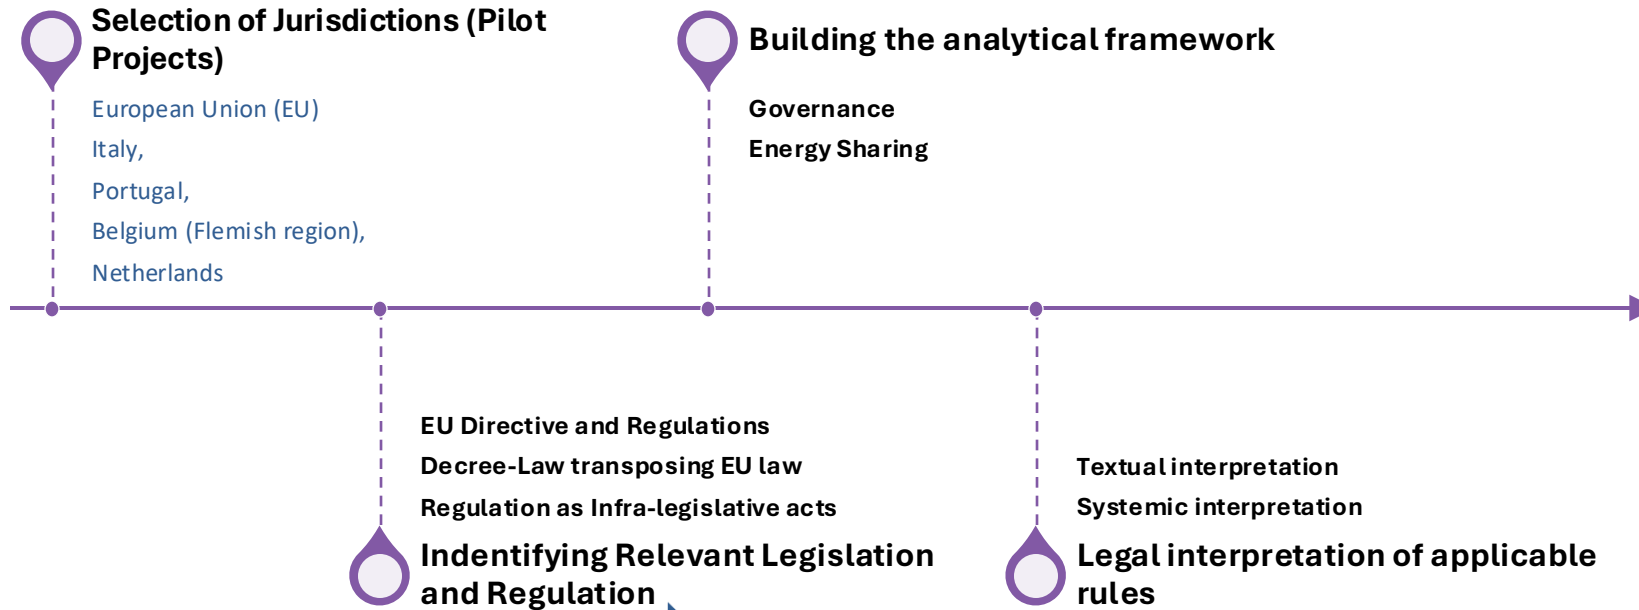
Selection of Jurisdictions (Pilot Projects)

European Union (EU)
Italy,
Portugal,
Belgium (Flemish region),
Netherlands

Building the analytical framework

Governance
Energy Sharing

EU Directive and Regulations
Decree-Law transposing EU law
Regulation as Infra-legislative acts

Indentifying Relevant Legislation and Regulation

Textual interpretation
Systemic interpretation

Legal interpretation of applicable rules